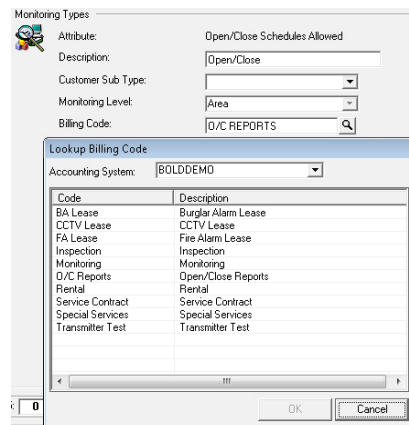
Monitoring Types

Attribute: Open/Close Schedules Allowed

Description: Open/Close

Customer Sub Type:

Monitoring Level: Area

Billing Code: O/C REPORTS

Lookup Billing Code

Accounting System: BOLDDEMO

| Code | Description |
|---|---|
| BA Lease | Burglar Alarm Lease |
| CCTV Lease | CCTV Lease |
| FA Lease | Fire Alarm Lease |
| Inspection | Inspection |
| Monitoring | Monitoring |
| O/C Reports | Open/Close Reports |
| Rental | Rental |
| Service Contract | Service Contract |
| Special Services | Special Services |
| Transmitter Test | Transmitter Test |

0

OK Cancel